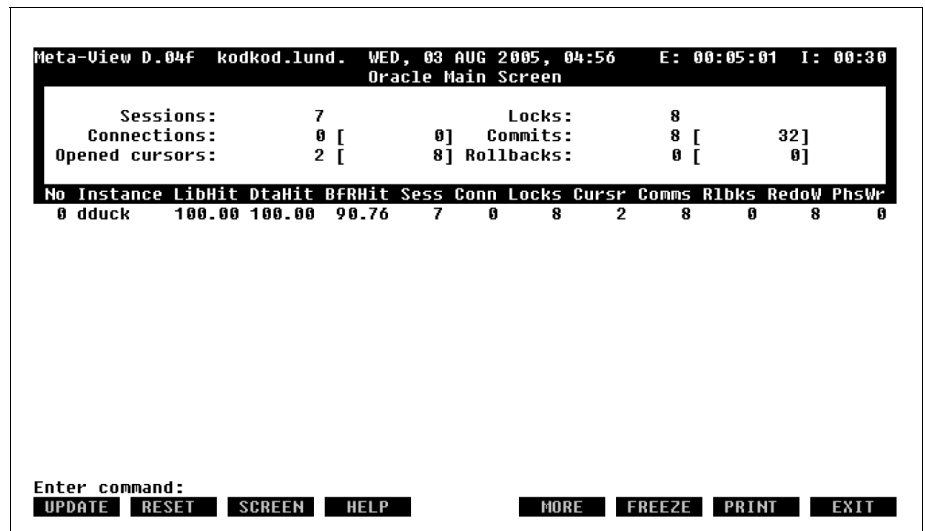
Meta-View D.04f kodkod.lund. WED, 03 AUG 2005, 04:56 E: 00:05:01 I: 00:30
Oracle Main Screen

Sessions: 7 Locks: 8
Connections: 0 [ 0] Commits: 8 [ 32]
Opened cursors: 2 [ 8] Rollbacks: 0 [ 0]

| No | Instance | LibHit | DtaHit | BfRHit | Sess | Conn | Locks | Cursr | Comms | Rlbks | RedoW | PhsWr |
|---|---|---|---|---|---|---|---|---|---|---|---|---|
| 0 | dduck | 100.00 | 100.00 | 90.76 | 7 | 0 | 8 | 2 | 8 | 0 | 8 | 0 |

Enter command:
UPDATE RESET SCREEN HELP MORE FREEZE PRINT EXIT